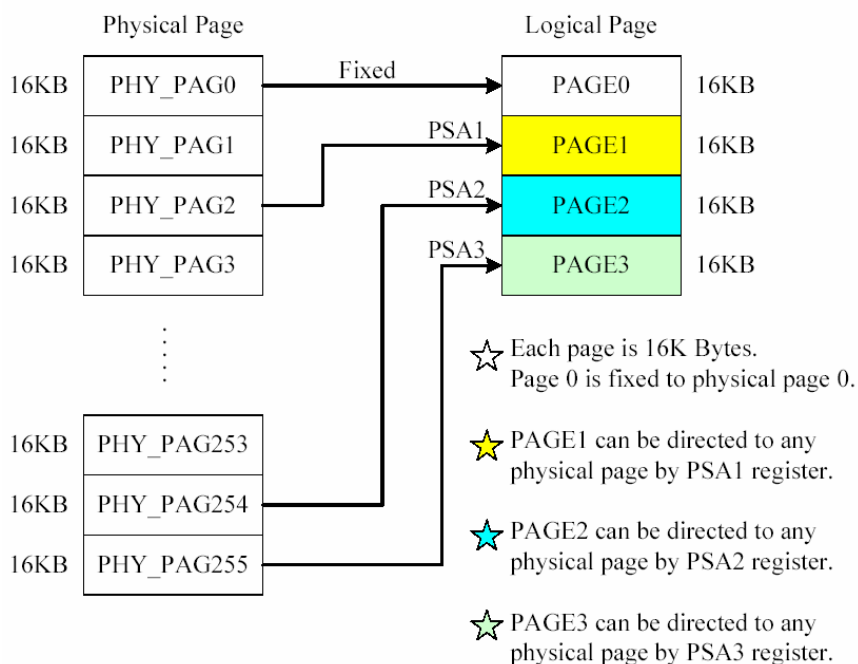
Physical Page

Logical Page

16KB PHY_PAG0

Fixed

PAGE0 16KB

16KB PHY_PAG1

PSA1

PAGE1 16KB

16KB PHY_PAG2

PSA2

PAGE2 16KB

16KB PHY_PAG3

PSA3

PAGE3 16KB

⋮

16KB PHY_PAG253

16KB PHY_PAG254

16KB PHY_PAG255

☆ Each page is 16K Bytes. Page 0 is fixed to physical page 0.

☆ PAGE1 can be directed to any physical page by PSA1 register.

☆ PAGE2 can be directed to any physical page by PSA2 register.

☆ PAGE3 can be directed to any physical page by PSA3 register.